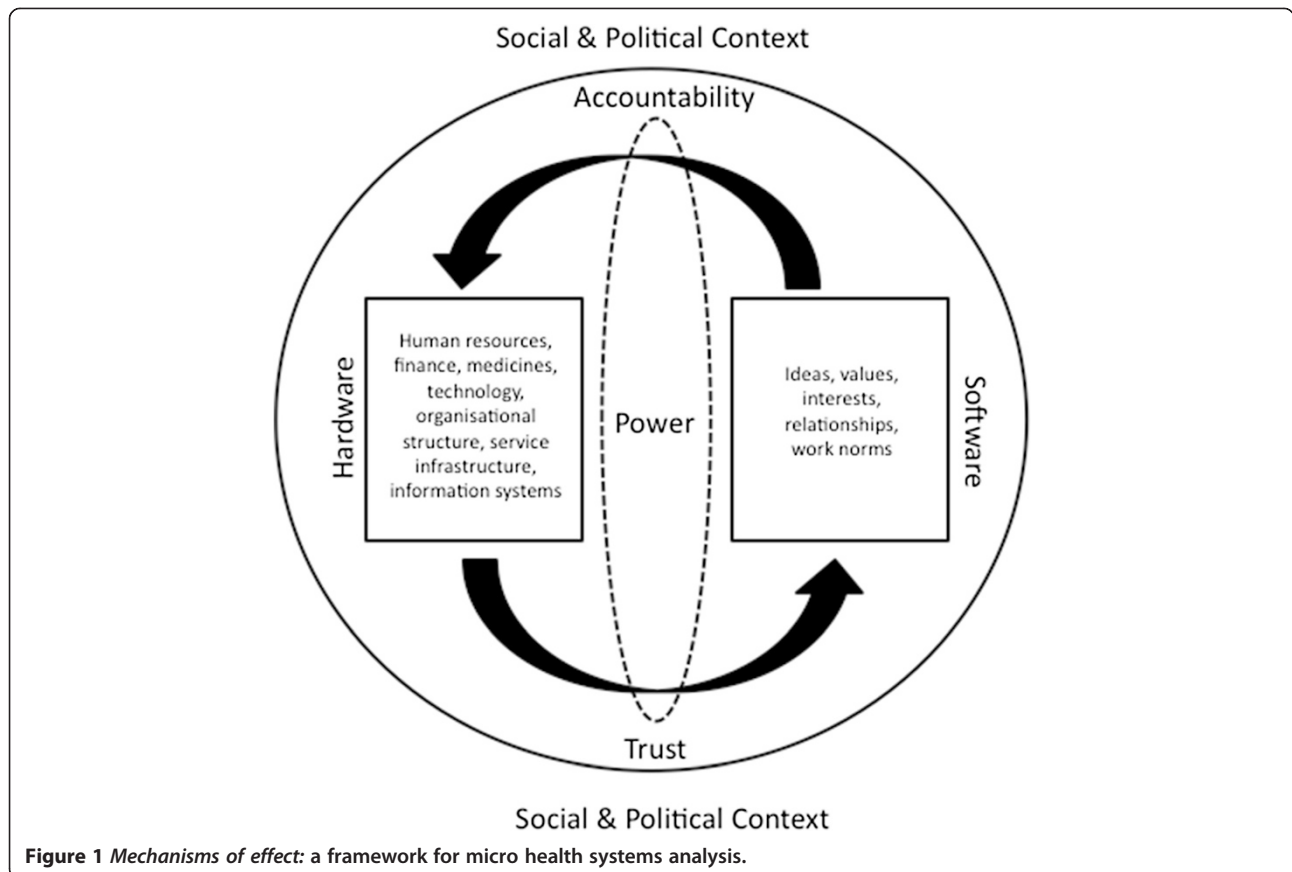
Social & Political Context

Accountability

Hardware

Human resources, finance, medicines, technology, organisational structure, service infrastructure, information systems

Power

Ideas, values, interests, relationships, work norms

Software

Trust

Social & Political Context

**Figure 1** *Mechanisms of effect:* **a framework for micro health systems analysis.**